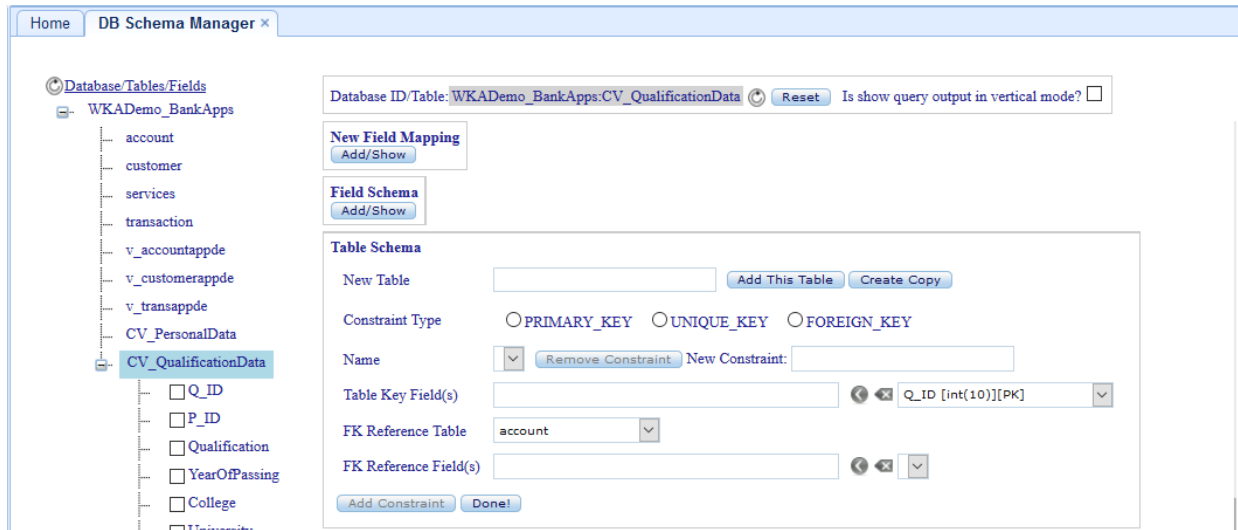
Home | DB Schema Manager ×

Database/Tables/Fields
WKADemo_BankApps
account
customer
services
transaction
v_accountappde
v_customerappde
v_transappde
CV_PersonalData
CV_QualificationData
Q_ID
P_ID
Qualification
YearOfPassing
College
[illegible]

Database ID/Table: WKADemo_BankApps:CV_QualificationData Reset Is show query output in vertical mode?

New Field Mapping
Add/Show

Field Schema
Add/Show

Table Schema
New Table Add This Table Create Copy
Constraint Type PRIMARY_KEY UNIQUE_KEY FOREIGN_KEY
Name Remove Constraint New Constraint:
Table Key Field(s) Q_ID [int(10)][PK]
FK Reference Table account
FK Reference Field(s)
Add Constraint Done!